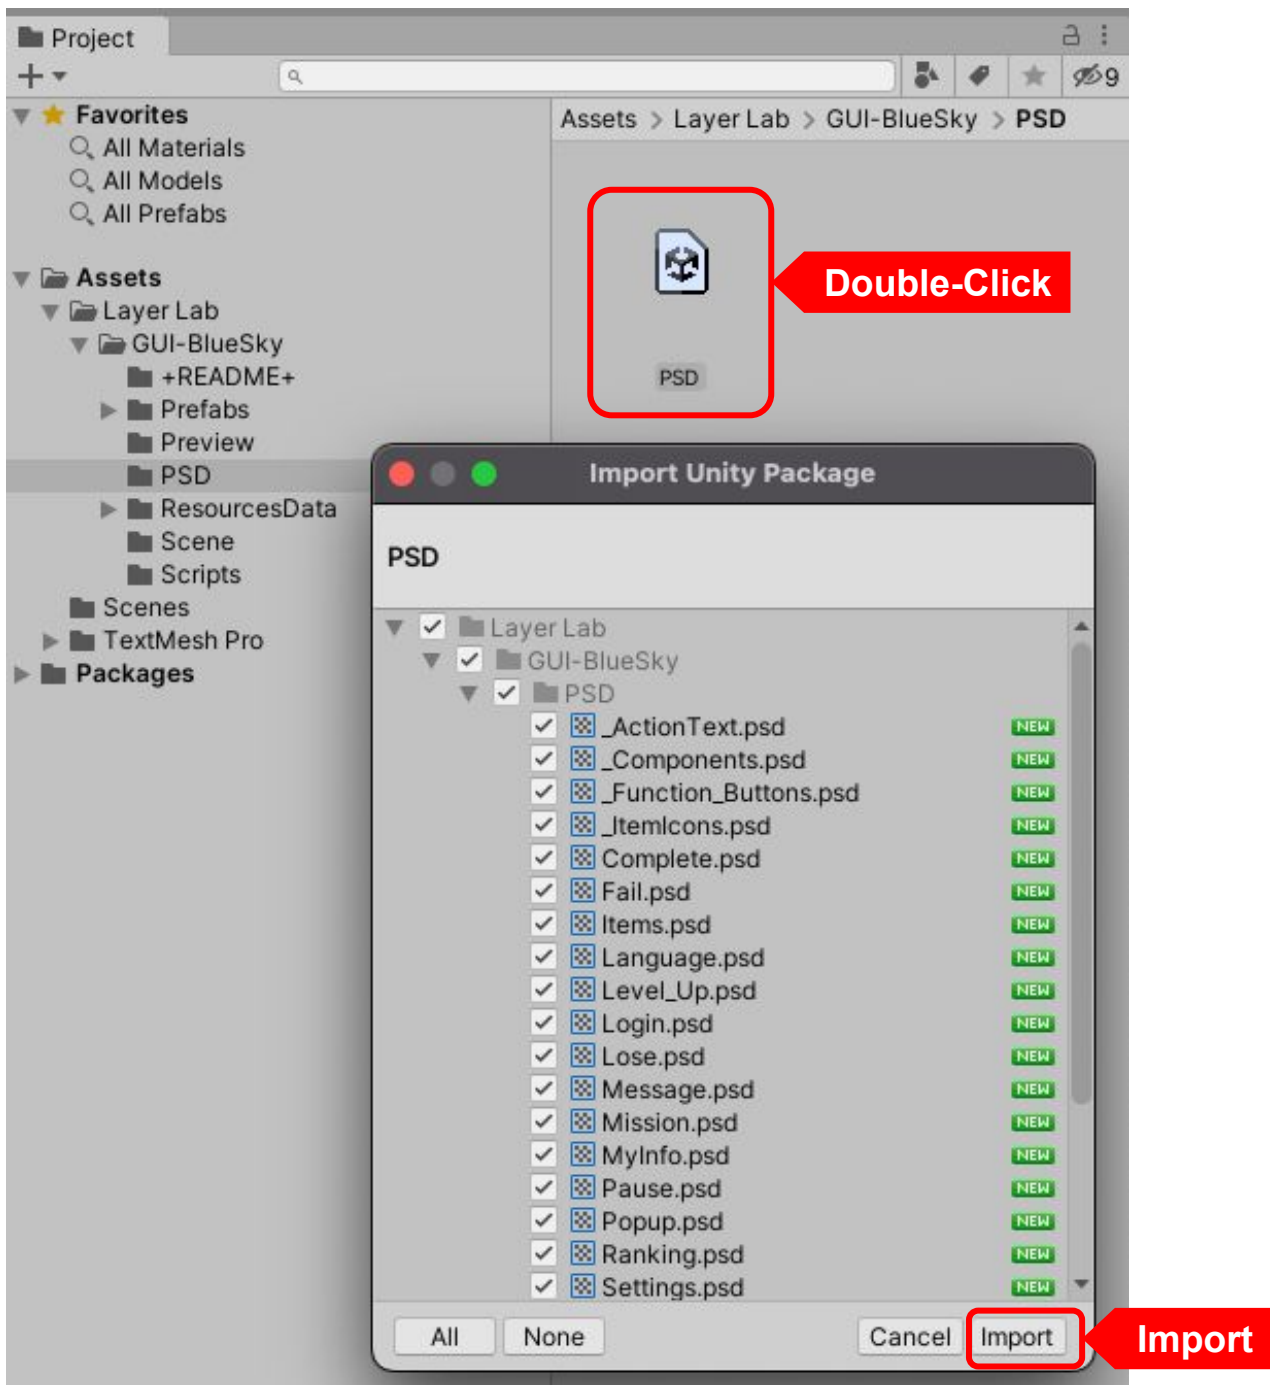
Project

9

Favorites
All Materials
All Models
All Prefabs

Assets
Layer Lab
GUI-BlueSky
+README+
Prefabs
Preview
PSD
ResourcesData
Scene
Scripts
Scenes
TextMesh Pro
Packages

Assets > Layer Lab > GUI-BlueSky > PSD

PSD

Double-Click

Import Unity Package

PSD

Layer Lab
GUI-BlueSky
PSD
_ActionText.psd NEW
_Components.psd NEW
_Function_Buttons.psd NEW
_ItemIcons.psd NEW
Complete.psd NEW
Fail.psd NEW
Items.psd NEW
Language.psd NEW
Level_Up.psd NEW
Login.psd NEW
Lose.psd NEW
Message.psd NEW
Mission.psd NEW
MyInfo.psd NEW
Pause.psd NEW
Popup.psd NEW
Ranking.psd NEW
Settings.psd NEW

All None Cancel Import

Import